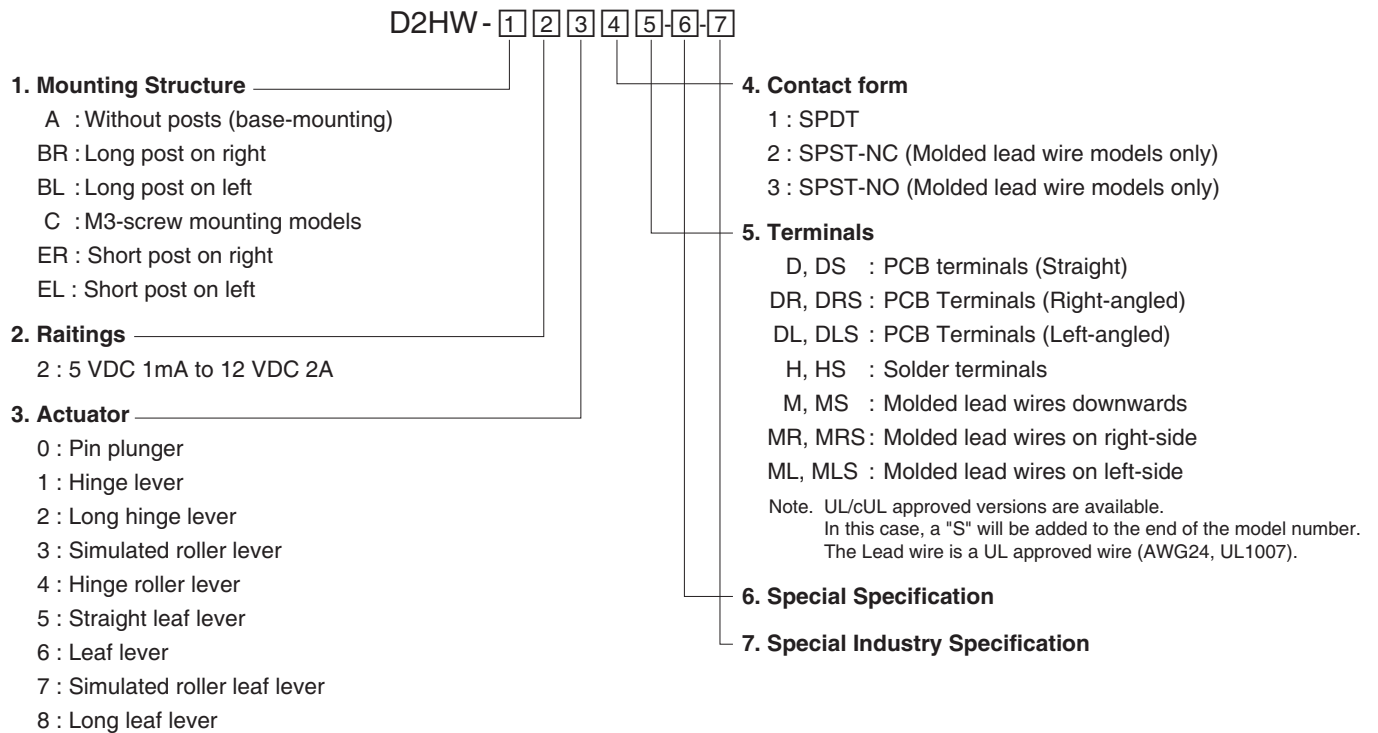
D2HW - 1 2 3 4 5 - 6 - 7

1. Mounting Structure
A : Without posts (base-mounting)
BR : Long post on right
BL : Long post on left
C : M3-screw mounting models
ER : Short post on right
EL : Short post on left

2. Raitings
2 : 5 VDC 1mA to 12 VDC 2A

3. Actuator
0 : Pin plunger
1 : Hinge lever
2 : Long hinge lever
3 : Simulated roller lever
4 : Hinge roller lever
5 : Straight leaf lever
6 : Leaf lever
7 : Simulated roller leaf lever
8 : Long leaf lever

4. Contact form
1 : SPDT
2 : SPST-NC (Molded lead wire models only)
3 : SPST-NO (Molded lead wire models only)

5. Terminals
D, DS : PCB terminals (Straight)
DR, DRS : PCB Terminals (Right-angled)
DL, DLS : PCB Terminals (Left-angled)
H, HS : Solder terminals
M, MS : Molded lead wires downwards
MR, MRS : Molded lead wires on right-side
ML, MLS : Molded lead wires on left-side
Note. UL/cUL approved versions are available.
In this case, a "S" will be added to the end of the model number.
The Lead wire is a UL approved wire (AWG24, UL1007).

6. Special Specification

7. Special Industry Specification